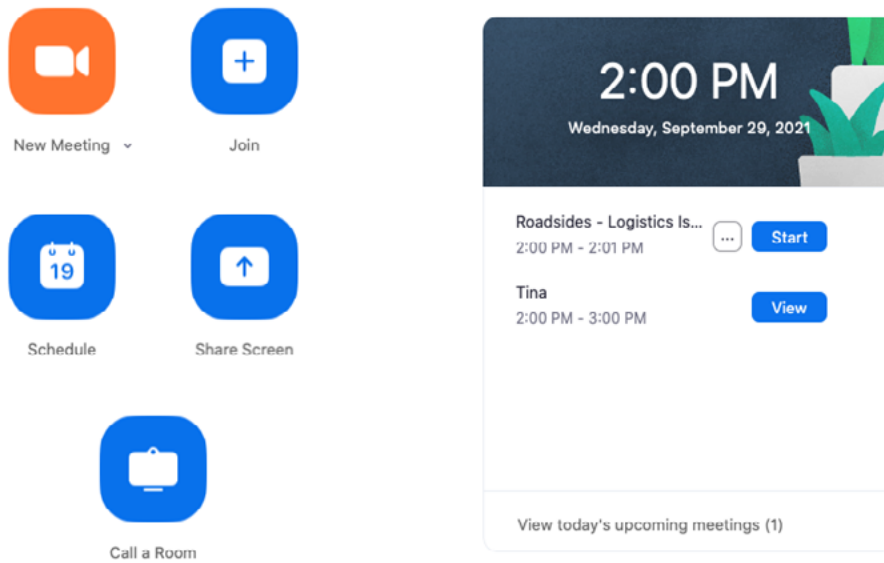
New Meeting

Join

19

Schedule

Share Screen

Call a Room

2:00 PM

Wednesday, September 29, 2021

Roadsides - Logistics Is...

2:00 PM - 2:01 PM

...

Start

Tina

2:00 PM - 3:00 PM

View

View today's upcoming meetings (1)